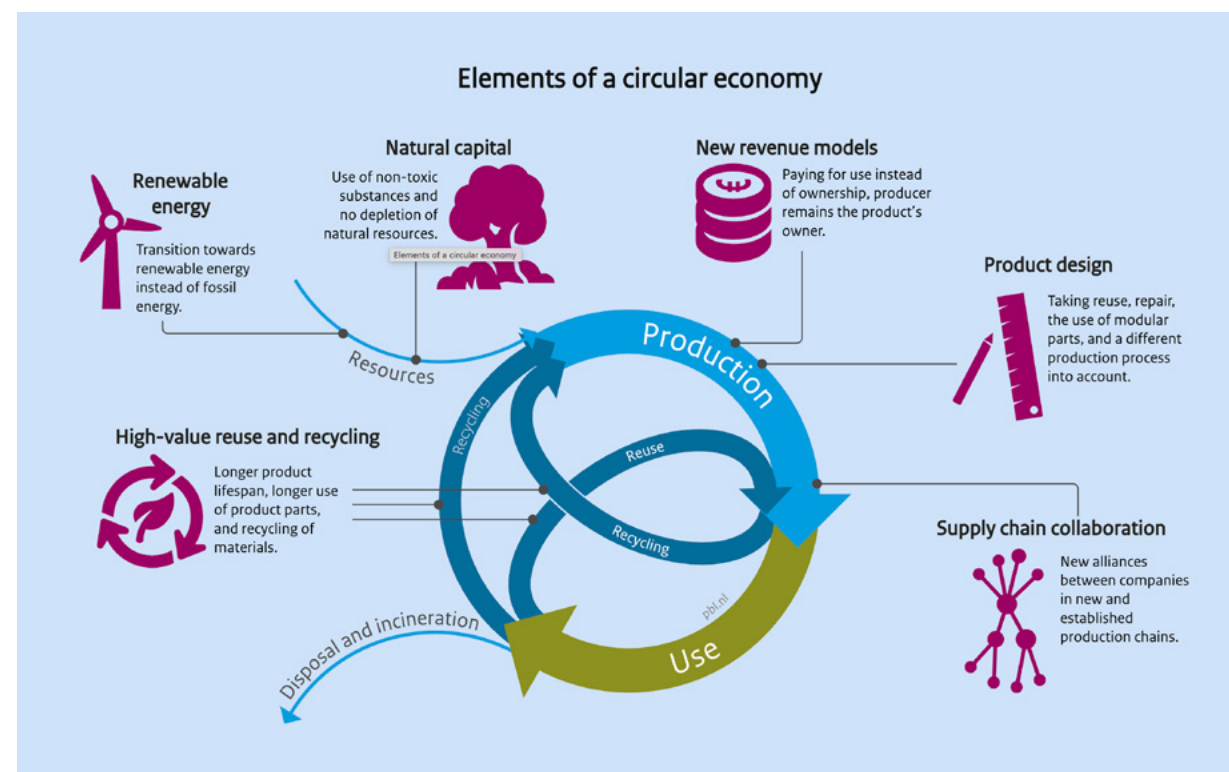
Elements of a circular economy

Renewable energy

Transition towards renewable energy instead of fossil energy.

Natural capital

Use of non-toxic substances and no depletion of natural resources.

Elements of a circular economy

New revenue models

Paying for use instead of ownership, producer remains the product's owner.

Product design

Taking reuse, repair, the use of modular parts, and a different production process into account.

Resources

Production

High-value reuse and recycling

Longer product lifespan, longer use of product parts, and recycling of materials.

Recycling

Reuse

Recycling

Supply chain collaboration

New alliances between companies in new and established production chains.

pbl.nl

Disposal and incineration

Use